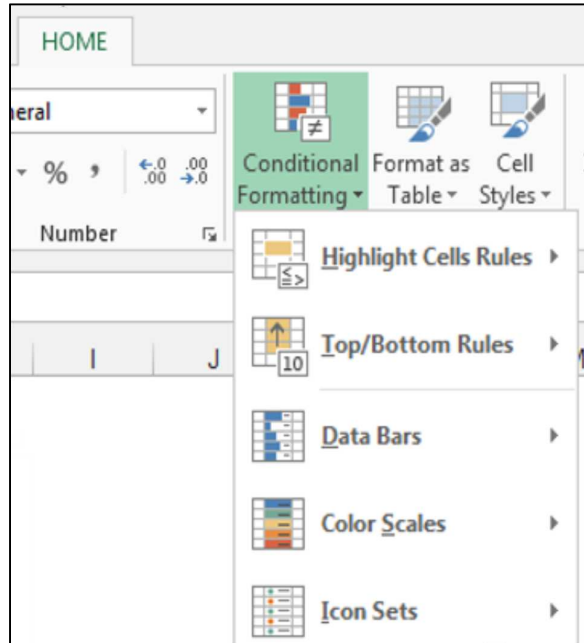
HOME

neral

% ,

$\leftarrow.0$ $.00$
$.00$ $\rightarrow.0$

Number

Conditional Formatting

Format as Table

Cell Styles

I

J

Highlight Cells Rules

Top/Bottom Rules

10

Data Bars

Color Scales

Icon Sets